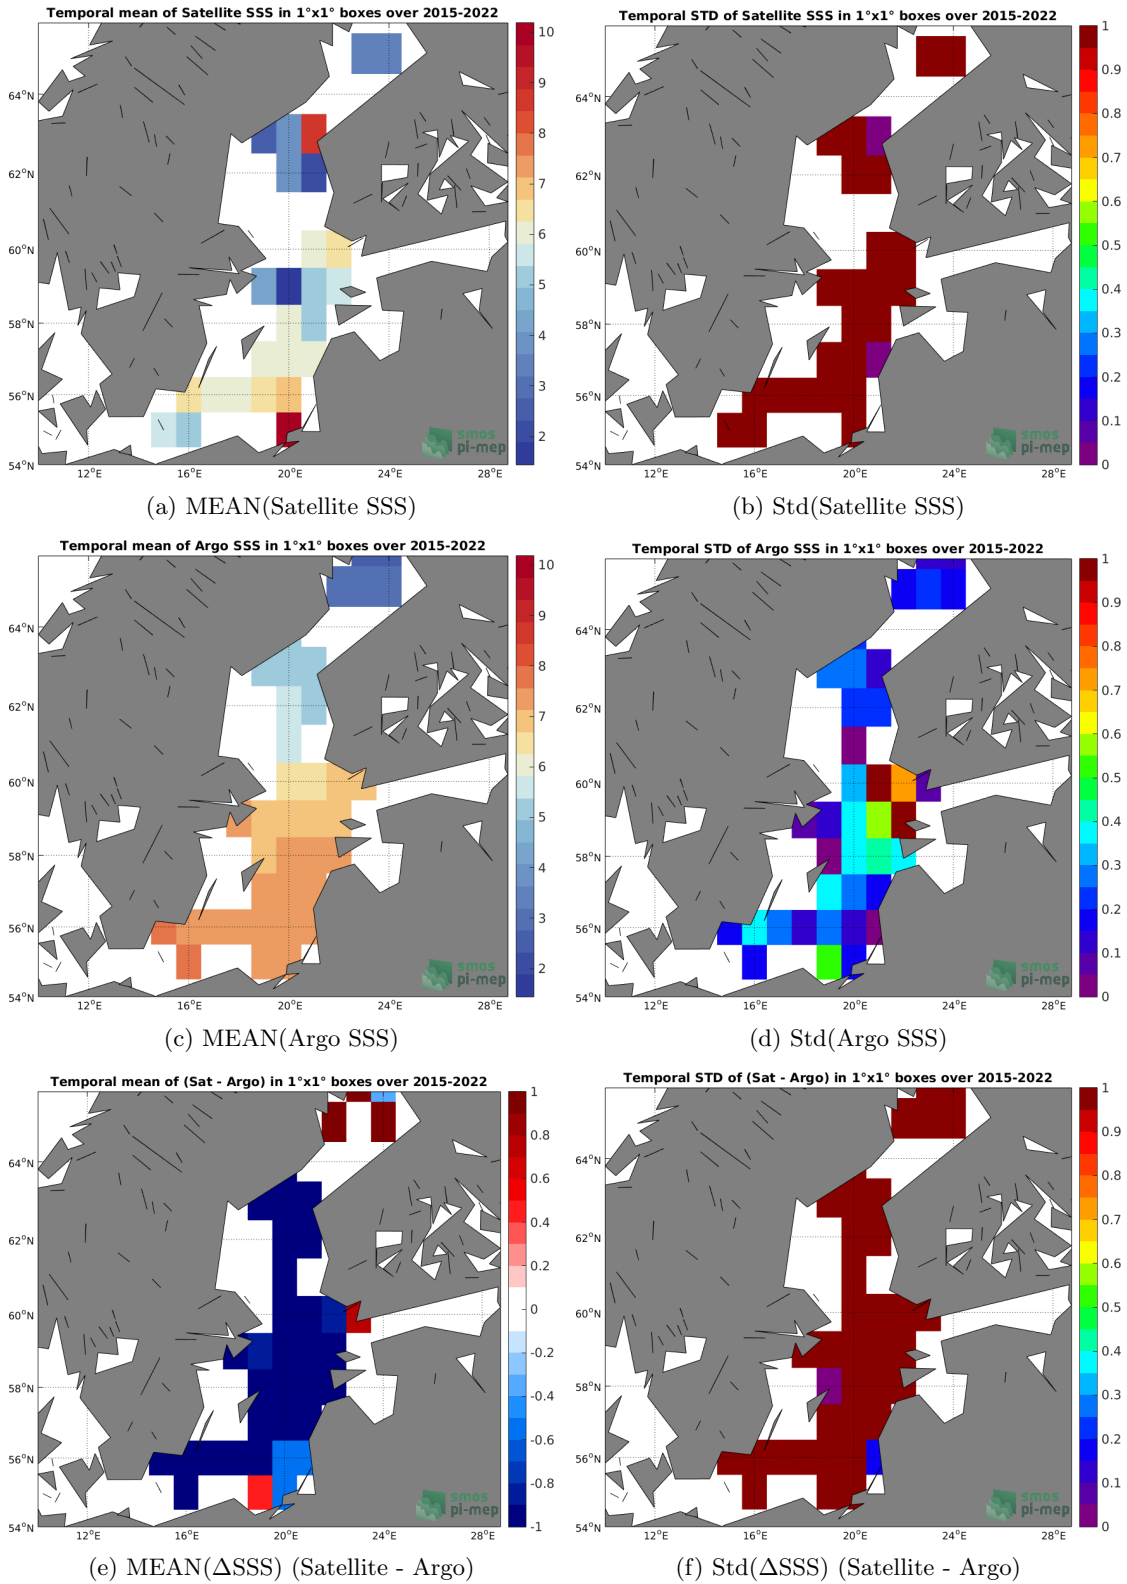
Temporal mean of Satellite SSS in 1°x1° boxes over 2015-2022

64°N
62°N
60°N
58°N
56°N
54°N
12°E 16°E 20°E 24°E 28°E

10
9
8
7
6
5
4
3
2

smos pi-mep

(a) MEAN(Satellite SSS)

Temporal STD of Satellite SSS in 1°x1° boxes over 2015-2022

64°N
62°N
60°N
58°N
56°N
54°N
12°E 16°E 20°E 24°E 28°E

1
0.9
0.8
0.7
0.6
0.5
0.4
0.3
0.2
0.1
0

smos pi-mep

(b) Std(Satellite SSS)

Temporal mean of Argo SSS in 1°x1° boxes over 2015-2022

64°N
62°N
60°N
58°N
56°N
54°N
12°E 16°E 20°E 24°E 28°E

10
9
8
7
6
5
4
3
2

smos pi-mep

(c) MEAN(Argo SSS)

Temporal STD of Argo SSS in 1°x1° boxes over 2015-2022

64°N
62°N
60°N
58°N
56°N
54°N
12°E 16°E 20°E 24°E 28°E

1
0.9
0.8
0.7
0.6
0.5
0.4
0.3
0.2
0.1
0

smos pi-mep

(d) Std(Argo SSS)

Temporal mean of (Sat - Argo) in 1°x1° boxes over 2015-2022

64°N
62°N
60°N
58°N
56°N
54°N
12°E 16°E 20°E 24°E 28°E

1
0.8
0.6
0.4
0.2
0
-0.2
-0.4
-0.6
-0.8
-1

smos pi-mep

(e) MEAN(ΔSSS) (Satellite - Argo)

Temporal STD of (Sat - Argo) in 1°x1° boxes over 2015-2022

64°N
62°N
60°N
58°N
56°N
54°N
12°E 16°E 20°E 24°E 28°E

1
0.9
0.8
0.7
0.6
0.5
0.4
0.3
0.2
0.1
0

smos pi-mep

(f) Std(ΔSSS) (Satellite - Argo)